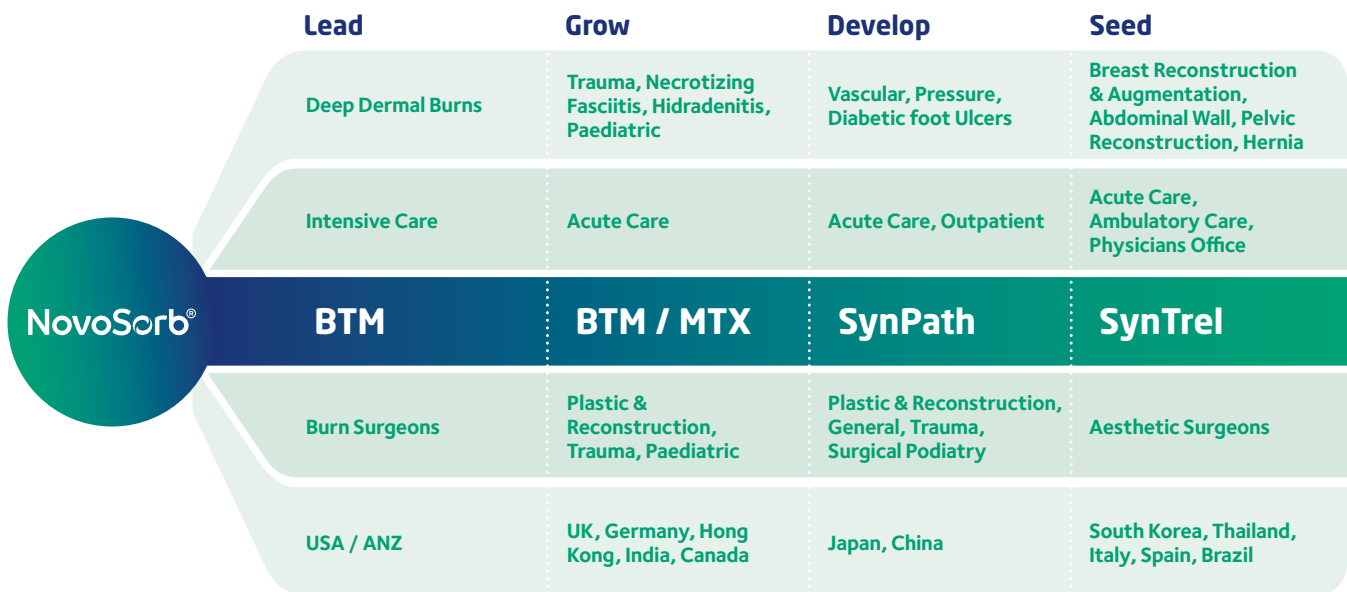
| | Lead | Grow | Develop | Seed |
|---|---|---|---|---|
| | Deep Dermal Burns | Trauma, Necrotizing Fasciitis, Hidradenitis, Paediatric | Vascular, Pressure, Diabetic foot Ulcers | Breast Reconstruction & Augmentation, Abdominal Wall, Pelvic Reconstruction, Hernia |
| | Intensive Care | Acute Care | Acute Care, Outpatient | Acute Care, Ambulatory Care, Physicians Office |
| NovoSorb® | BTM | BTM / MTX | SynPath | SynTrel |
| | Burn Surgeons | Plastic & Reconstruction, Trauma, Paediatric | Plastic & Reconstruction, General, Trauma, Surgical Podiatry | Aesthetic Surgeons |
| | USA / ANZ | UK, Germany, Hong Kong, India, Canada | Japan, China | South Korea, Thailand, Italy, Spain, Brazil |